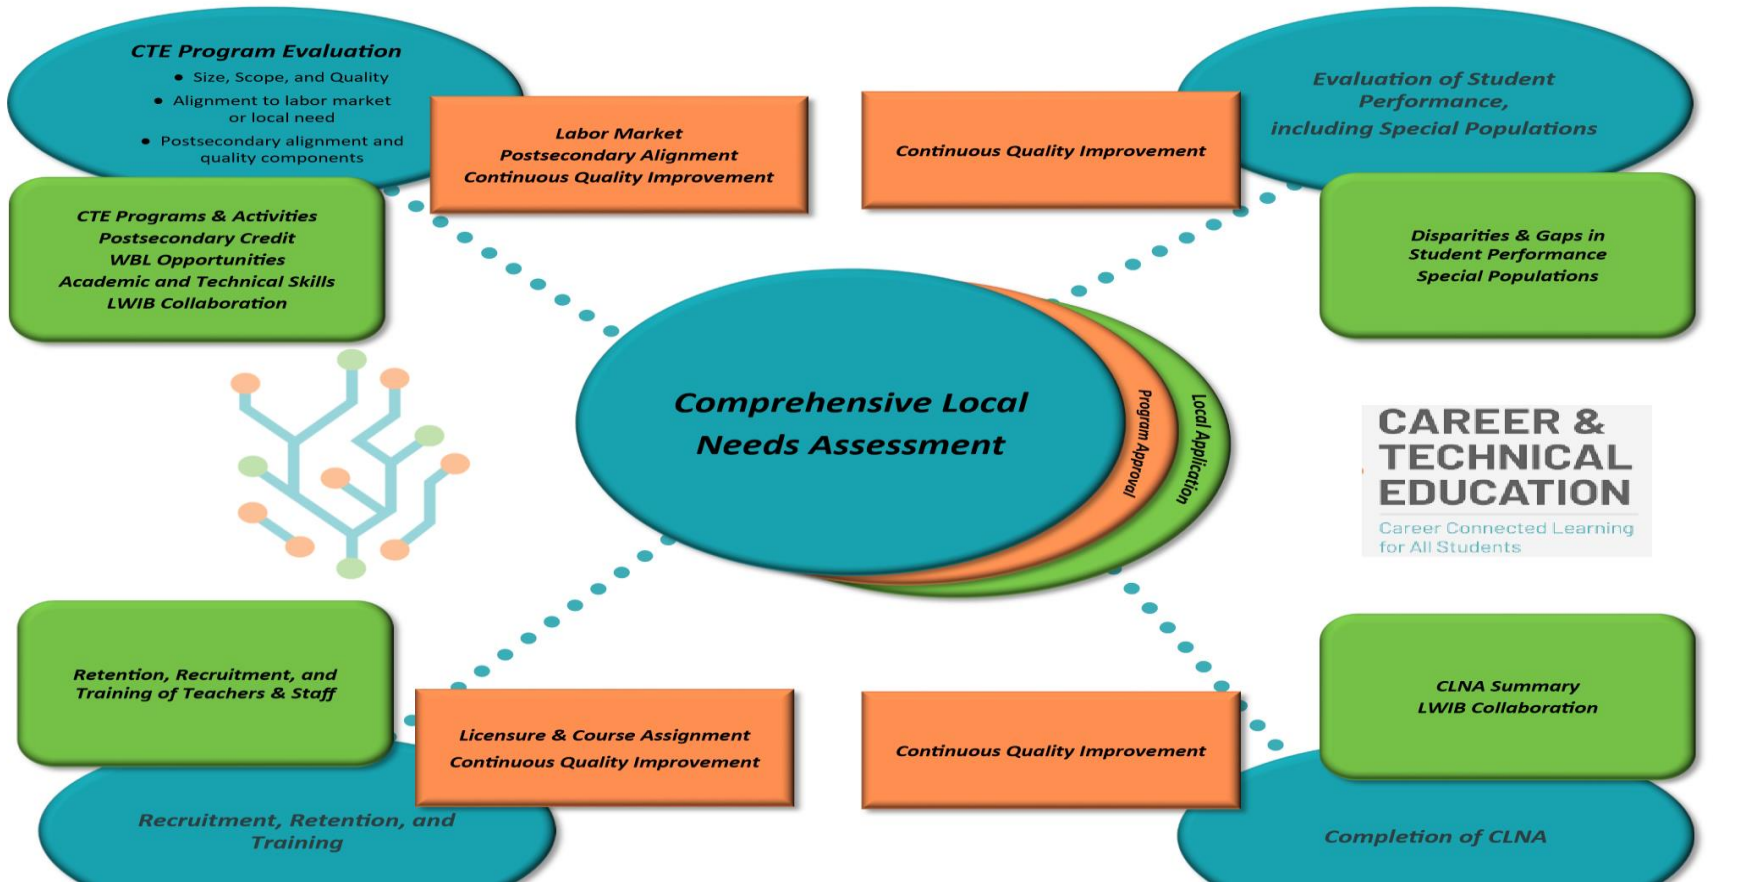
CTE Program Evaluation
- Size, Scope, and Quality
- Alignment to labor market or local need
- Postsecondary alignment and quality components

Labor Market
Postsecondary Alignment
Continuous Quality Improvement

CTE Programs & Activities
Postsecondary Credit
WBL Opportunities
Academic and Technical Skills
LWIB Collaboration

Continuous Quality Improvement

Evaluation of Student Performance, including Special Populations

Disparities & Gaps in Student Performance
Special Populations

Comprehensive Local Needs Assessment

Program Approval

Local Application

CAREER & TECHNICAL EDUCATION
Career Connected Learning for All Students

Retention, Recruitment, and Training of Teachers & Staff

Licensure & Course Assignment
Continuous Quality Improvement

Recruitment, Retention, and Training

Continuous Quality Improvement

CLNA Summary
LWIB Collaboration

Completion of CLNA